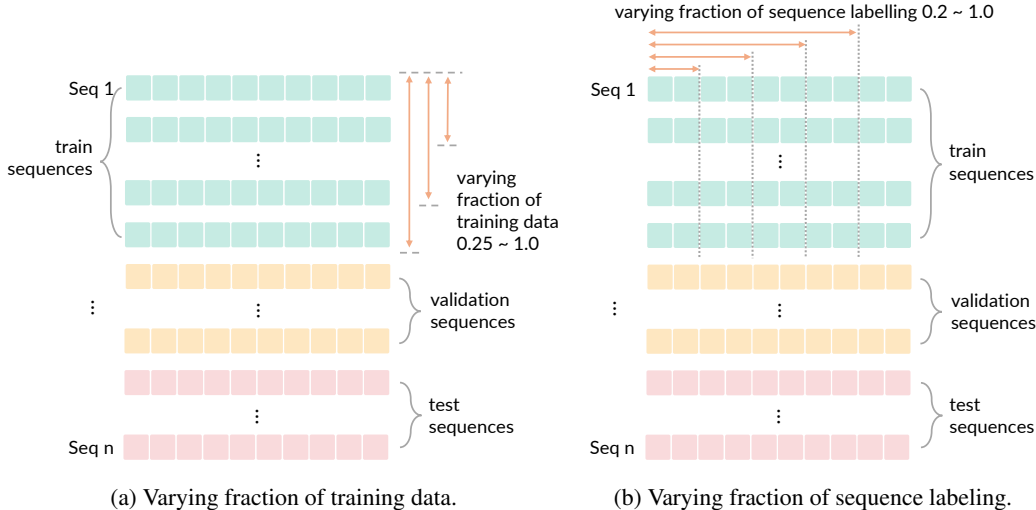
Seq 1

train sequences

⋮

varying fraction of training data 0.25 ~ 1.0

⋮

⋮

validation sequences

⋮

test sequences

Seq n

(a) Varying fraction of training data.

varying fraction of sequence labelling 0.2 ~ 1.0

Seq 1

⋮

train sequences

⋮

⋮

validation sequences

⋮

test sequences

Seq n

(b) Varying fraction of sequence labeling.